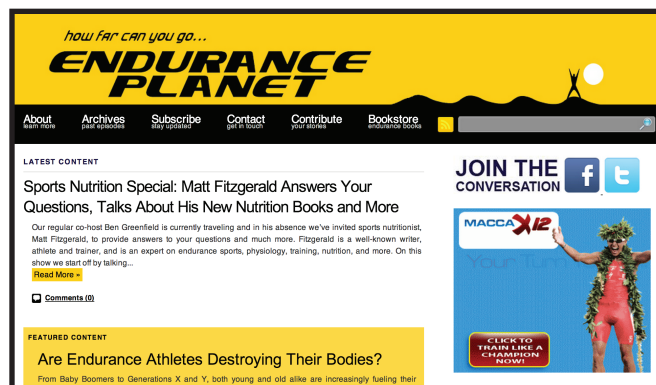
how far can you go...
ENDURANCE PLANET

About
learn more

Archives
past episodes

Subscribe
stay updated

Contact
get in touch

Contribute
your stories

Bookstore
endurance books

LATEST CONTENT

Sports Nutrition Special: Matt Fitzgerald Answers Your Questions, Talks About His New Nutrition Books and More

Our regular co-host Ben Greenfield is currently traveling and in his absence we've invited sports nutritionist, Matt Fitzgerald, to provide answers to your questions and much more. Fitzgerald is a well-known writer, athlete and trainer, and is an expert on endurance sports, physiology, training, nutrition, and more. On this show we start off by talking...

Read More »

Comments (0)

FEATURED CONTENT

Are Endurance Athletes Destroying Their Bodies?

From Baby Boomers to Generations X and Y, both young and old alike are increasingly fueling their

JOIN THE CONVERSATION

MACCA X12

Your Turn

CLICK TO TRAIN LIKE A CHAMPION NOW!